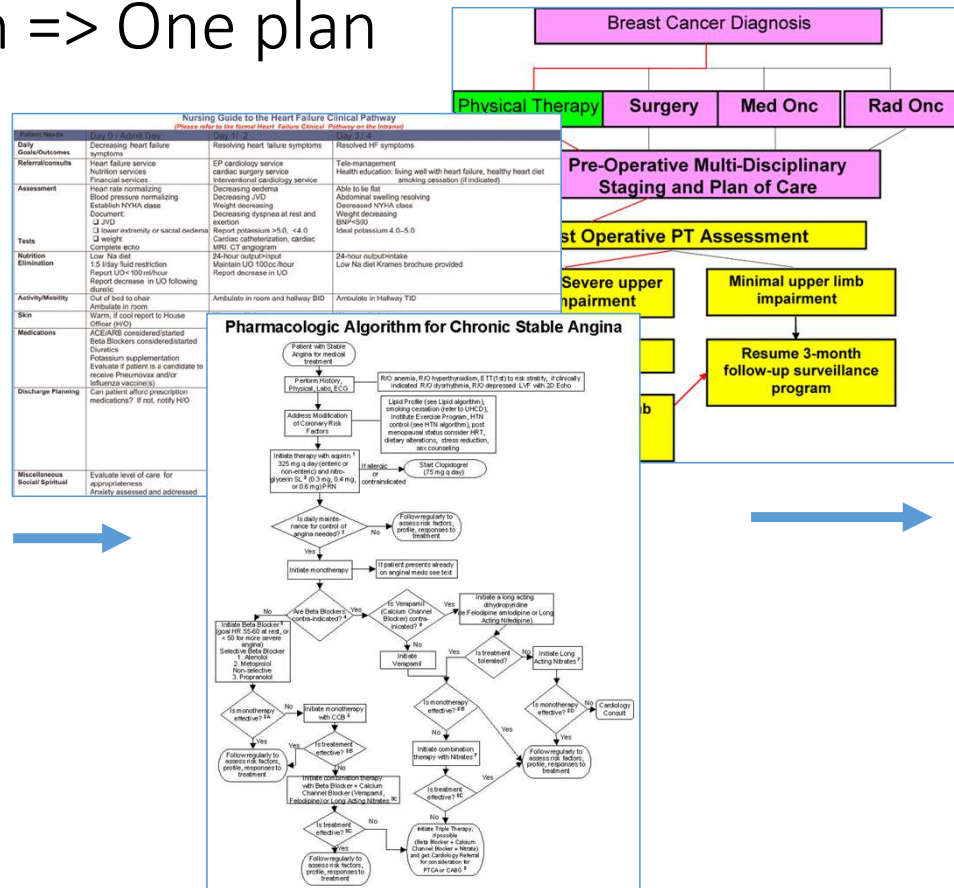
n => One plan

Breast Cancer Diagnosis

Physical Therapy | Surgery | Med Onc | Rad Onc

Pre-Operative Multi-Disciplinary Staging and Plan of Care

st Operative PT Assessment

Severe upper mpairment

Minimal upper limb impairment

Resume 3-month follow-up surveillance program

mb

Nursing Guide to the Heart Failure Clinical Pathway
(Please refer to the formal Heart Failure Clinical Pathway on the Intranet)

| Patient Needs | Day 0 / Admit Day | Day 1 / 2 | Day 3 / 4 |
|---|---|---|---|
| Daily Goals/Outcomes | Decreasing heart failure symptoms | Resolving heart failure symptoms | Resolved HF symptoms |
| Referral/consults | Heart failure service Nutrition services Financial services | EP cardiology service cardiac surgery service Interventional cardiology service | Tele-management Health education: living well with heart failure, healthy heart diet smoking cessation (if indicated) |
| Assessment | Heart rate normalizing Blood pressure normalizing Establish NYHA class Document: ❑ JVD ❑ lower extremity or sacral oedema ❑ weight | Decreasing oedema Decreasing JVD Weight decreasing Decreasing dyspnea at rest and exertion Report potassium >5.0, <4.0 | Able to lie flat Abdominal swelling resolving Decreased NYHA class Weight decreasing BNP<500 Ideal potassium 4.0–5.0 |
| Tests | Complete echo | Cardiac catheterization, cardiac MRI, CT angiogram | |
| Nutrition Elimination | Low Na diet 1.5 l/day fluid restriction Report UO<100 ml/hour Report decrease in UO following diuretic | 24-hour output>input Maintain UO 100cc/hour Report decrease in UO | 24-hour output>intake Low Na diet Krames brochure provided |
| Activity/Mobility | Out of bed to chair Ambulate in room | Ambulate in room and hallway BID | Ambulate in Hallway TID |
| Skin | Warm, if cool report to House Officer (H/O) | | |
| Medications | ACE/ARB considered/started Beta Blockers considered/started Diuretics Potassium supplementation Evaluate if patient is a candidate to receive Pneumovax and/or Influenza vaccine(s) | | |
| Discharge Planning | Can patient afford prescription medications? If not, notify H/O | | |
| Miscellaneous Social/ Spiritual | Evaluate level of care for appropriateness Anxiety assessed and addressed | | |

Pharmacologic Algorithm for Chronic Stable Angina

Patient with Stable Angina for medical treatment

Perform History, Physical, Labs, ECG

R/O anemia, R/O hyperthyroidism, ETT(1st) to risk stratify, if clinically indicated R/O dysrhythmia, R/O depressed LVF with 2D Echo

Address Modification of Coronary Risk Factors

Lipid Profile (see Lipid algorithm), smoking cessation (refer to UHCD), Institute Exercise Program, HTN control (see HTN algorithm), post menopausal status consider HRT, dietary alterations, stress reduction, sex counseling

Initiate therapy with aspirin ¹ 325 mg q day (enteric or non-enteric) and nitroglycerin SL ² (0.3 mg, 0.4 mg, or 0.6 mg) PRN

If allergic or contraindicated

Start Clopidogrel (75 mg q day)

Is daily maintenance for control of angina needed? ³

No

Follow regularly to assess risk factors, profile, responses to treatment

Yes

Initiate monotherapy

If patient presents already on anginal meds see text

Are Beta Blockers contra-indicated? ⁴

No

Yes

Initiate Beta Blocker ⁵ (goal HR 55-60 at rest, or < 50 for more severe angina) Selective Beta Blocker 1. Atenolol 2. Metoprolol Non-selective 3. Propranolol

Is Verapamil (Calcium Channel Blocker) contra-indicated? ⁶

Yes

Initiate a long acting dihydropyridine (ie Felodipine amlodipine or Long Acting Nifedipine)

No

Initiate Verapamil

Is treatment tolerated?

Yes

No

Initiate Long Acting Nitrates ⁷

Is monotherapy effective? ⁵ᴬ

No

Initiate monotherapy with CCB ⁶

Yes

Is treatement effective? ⁵ᴮ

Yes

No

Follow regularly to assess risk factors, profile, responses to treatment

Initiate combination therapy with Beta Blocker + Calcium Channel Blocker (Verapamil, Felodipine) or Long Acting Nitrates ⁵ᶜ

Is treatment effective? ⁵ᶜ

No

Yes

Follow regularly to assess risk factors, profile, responses to treatment

Is monotherapy effective? ⁶ᴮ

No

Yes

Initiate combination therapy with Nitrates ⁷

Is treatment effective? ⁶ᶜ

Yes

No

Initiate Triple Therapy, if possible (Beta Blocker + Calcium Channel Blocker + Nitrate) and get Cardiology Referral for consideration for PTCA or CABG ⁹

Is monotherapy effective? ⁷ᴰ

No

Cardiology Consult

Yes

Follow regularly to assess risk factors, profile, responses to treatment